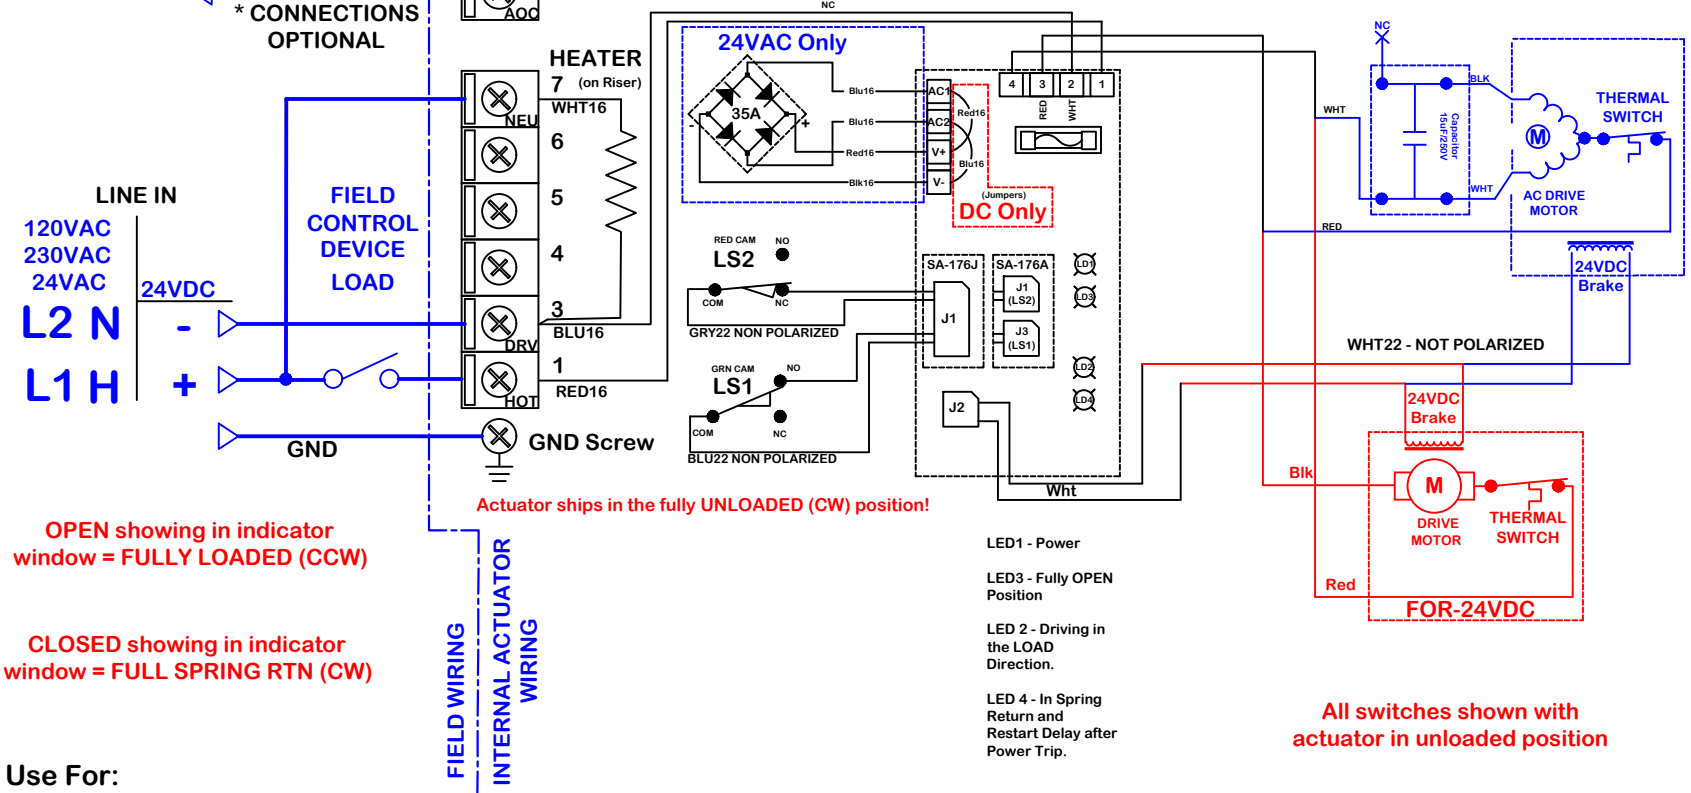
* CONNECTIONS OPTIONAL

AOC

HEATER
7 (on Riser)
WHT16
NEU
6
5
4
3
BLU16
DRV
1
RED16
HOT

GND Screw

LINE IN
120VAC
230VAC
24VAC
24VDC
L2 N
-
L1 H
+
GND

FIELD CONTROL DEVICE
LOAD

24VAC Only
35A
-
+
Blu16
Blu16
Red16
Blk16
AC1
AC2
V+
V-
Red16
Blu16
(Jumpers)
DC Only

NC
4 3 2 1
RED
WHT

RED CAM
LS2
NO
COM
NC
GRY22 NON POLARIZED

GRN CAM
LS1
NO
COM
NC
BLU22 NON POLARIZED

SA-176J
J1
SA-176A
J1 (LS2)
J3 (LS1)
J2
LD1
LD3
LD2
LD4
Wht

NC
WHT
BLK
Capacitor 15uF/250V
WHT
M
THERMAL SWITCH
AC DRIVE MOTOR
RED
24VDC Brake

WHT22 - NOT POLARIZED

24VDC Brake
Blk
M
DRIVE MOTOR
THERMAL SWITCH
Red
FOR-24VDC

Actuator ships in the fully UNLOADED (CW) position!

OPEN showing in indicator window = FULLY LOADED (CCW)

CLOSED showing in indicator window = FULL SPRING RTN (CW)

FIELD WIRING
INTERNAL ACTUATOR WIRING

LED1 - Power

LED3 - Fully OPEN Position

LED 2 - Driving in the LOAD Direction.

LED 4 - In Spring Return and Restart Delay after Power Trip.

All switches shown with actuator in unloaded position

Use For: